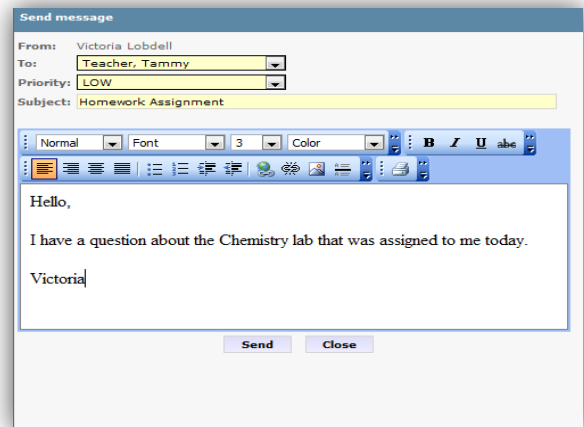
Send message

From: Victoria Lobdell
To: Teacher, Tammy
Priority: LOW
Subject: Homework Assignment

Normal Font 3 Color B I U abc

Hello,

I have a question about the Chemistry lab that was assigned to me today.

Victoria

Send Close